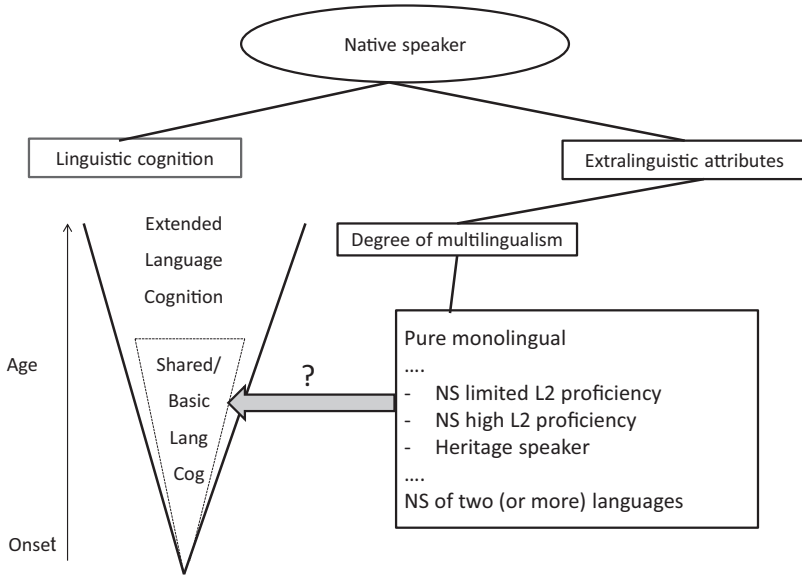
Native speaker

Linguistic cognition

Extralinguistic attributes

Extended
Language
Cognition

Degree of multilingualism

Age

Shared/
Basic
Lang
Cog

?

Pure monolingual
....
- NS limited L2 proficiency
- NS high L2 proficiency
- Heritage speaker
....
NS of two (or more) languages

Onset